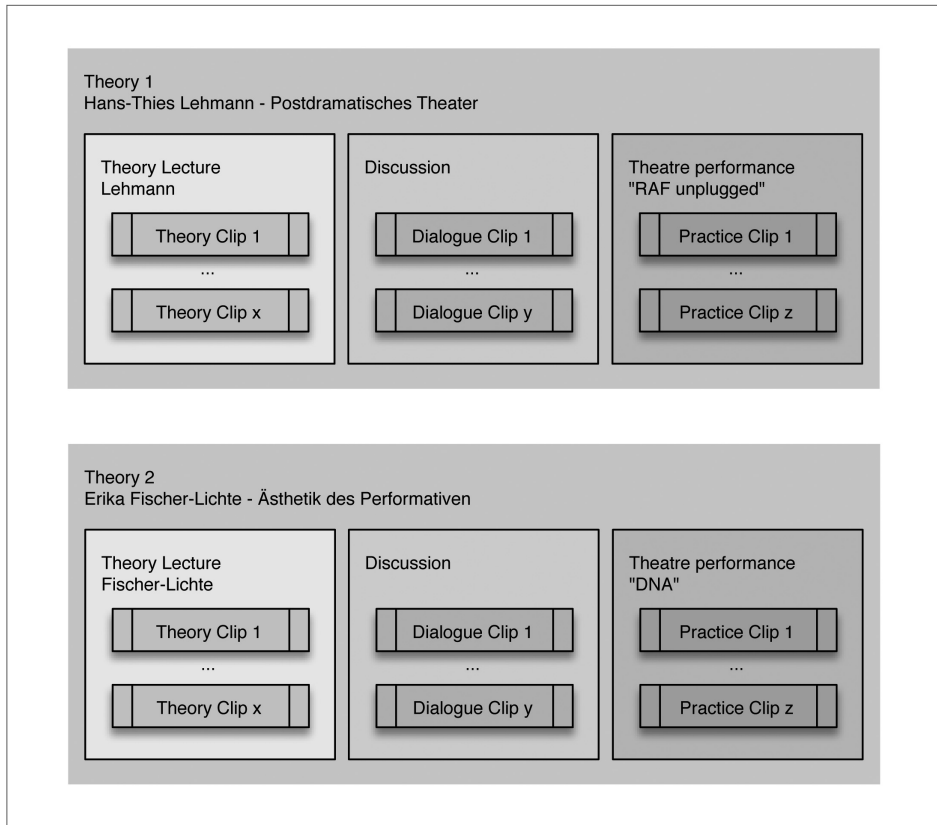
Theory 1
Hans-Thies Lehmann - Postdramatisches Theater

Theory Lecture
Lehmann

Theory Clip 1

...

Theory Clip x

Discussion

Dialogue Clip 1

...

Dialogue Clip y

Theatre performance
"RAF unplugged"

Practice Clip 1

...

Practice Clip z

Theory 2
Erika Fischer-Lichte - Ästhetik des Performativen

Theory Lecture
Fischer-Lichte

Theory Clip 1

...

Theory Clip x

Discussion

Dialogue Clip 1

...

Dialogue Clip y

Theatre performance
"DNA"

Practice Clip 1

...

Practice Clip z